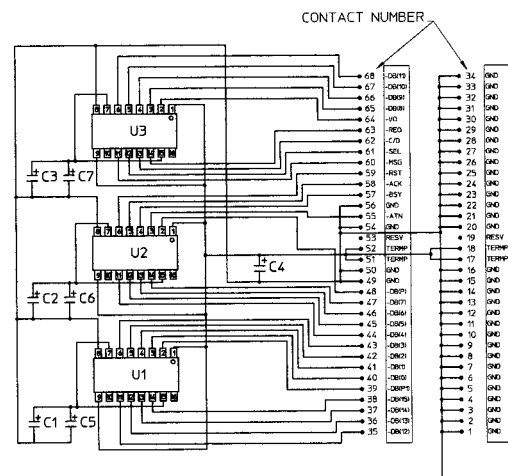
CONTACT NUMBER

U3
U2
U1
C3 C7
C2 C6
C1 C5
C4

68 -DB(15)
67 -DB(10)
66 -DB(9)
65 -DB(8)
64 -I/O
63 -REQ
62 -C/D
61 -SEL
60 -MSG
59 -RST
58 -ACK
57 -BSY
56 GND
55 -ATN
54 GND
53 RESV
52 TERMP
51 TERMP
50 GND
49 GND
48 -DB(P)
47 -DB(7)
46 -DB(6)
45 -DB(5)
44 -DB(4)
43 -DB(3)
42 -DB(2)
41 -DB(1)
40 -DB(0)
39 -DB(P1)
38 -DB(15)
37 -DB(14)
36 -DB(13)
35 -DB(12)

34 GND
33 GND
32 GND
31 GND
30 GND
29 GND
28 GND
27 GND
26 GND
25 GND
24 GND
23 GND
22 GND
21 GND
20 GND
19 RESV
18 TERMP
17 TERMP
16 GND
15 GND
14 GND
13 GND
12 GND
11 GND
10 GND
9 GND
8 GND
7 GND
6 GND
5 GND
4 GND
3 GND
2 GND
1 GND